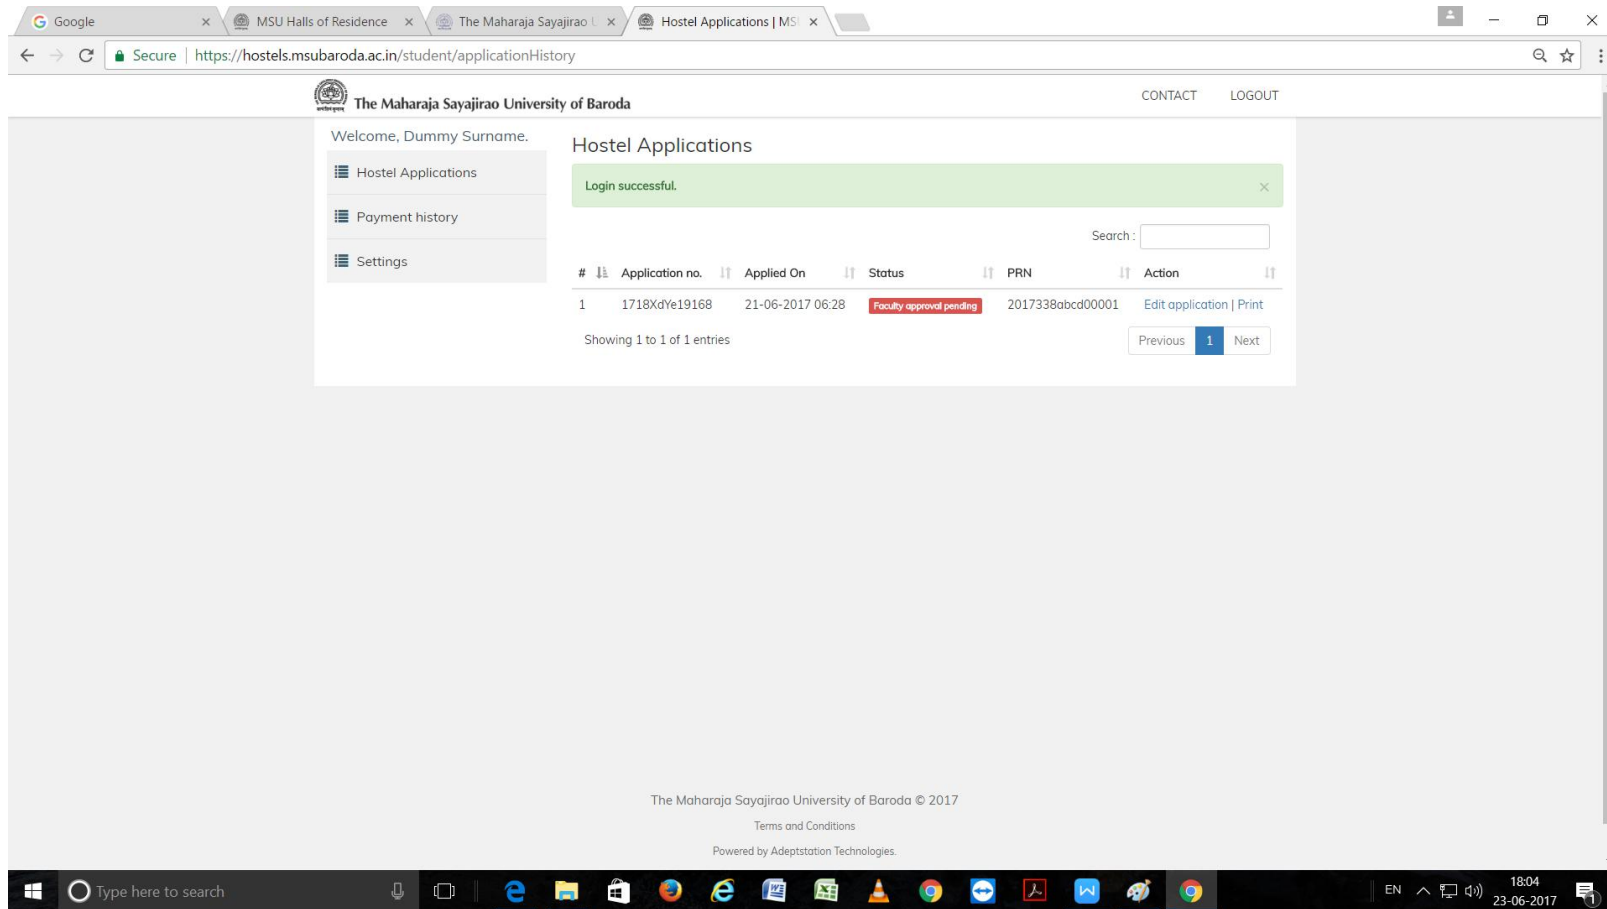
Google ×
MSU Halls of Residence ×
The Maharaja Sayajirao U ×
Hostel Applications | MS ×

Secure | https://hostels.msubaroda.ac.in/student/applicationHistory

The Maharaja Sayajirao University of Baroda

CONTACT LOGOUT

Welcome, Dummy Surname.

Hostel Applications

Payment history

Settings

Hostel Applications

Login successful. ×

Search :

| # | Application no. | Applied On | Status | PRN | Action |
|---|---|---|---|---|---|
| 1 | 1718XdYe19168 | 21-06-2017 06:28 | Faculty approval pending | 2017338abcd00001 | Edit application \| Print |

Showing 1 to 1 of 1 entries

Previous 1 Next

The Maharaja Sayajirao University of Baroda © 2017

Terms and Conditions

Powered by Adeptstation Technologies.

Type here to search

EN 18:04 23-06-2017